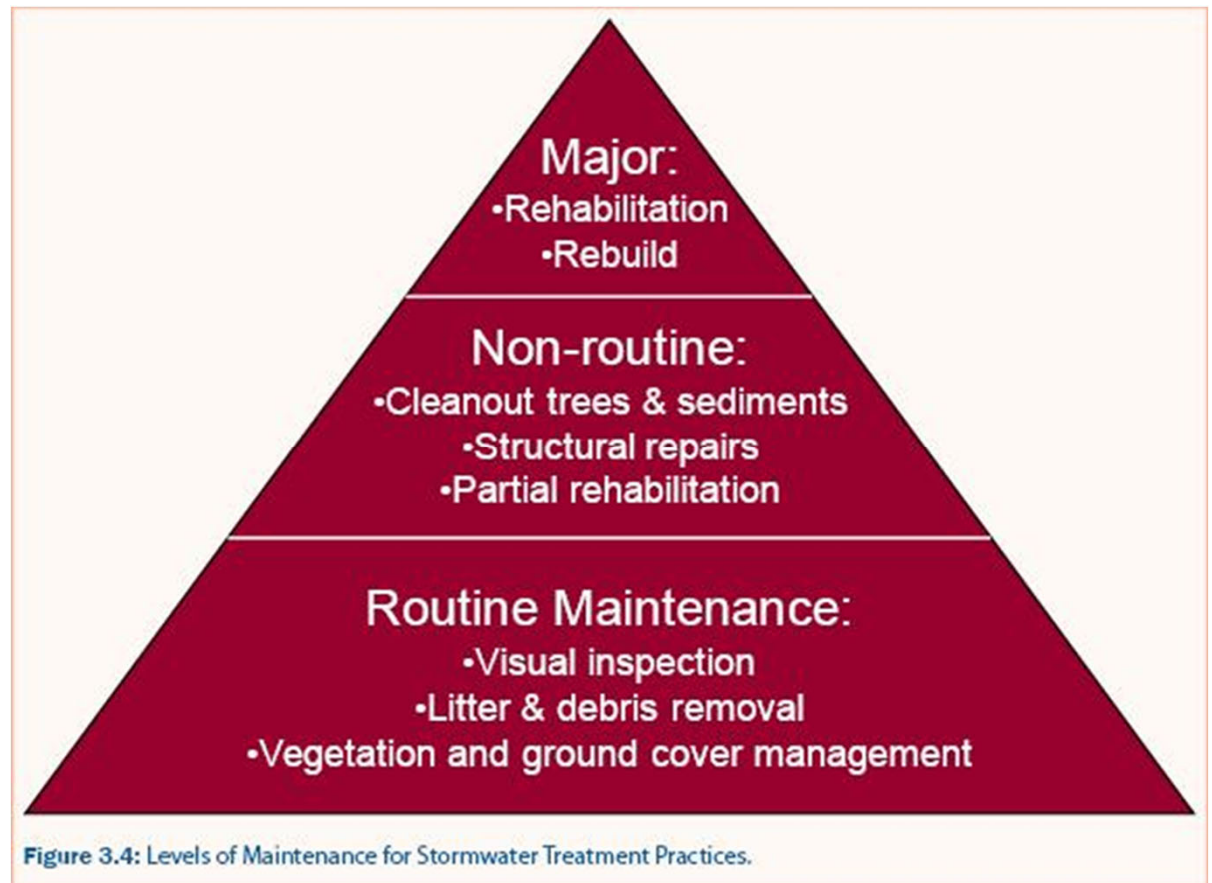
Major:
•Rehabilitation
•Rebuild

Non-routine:
•Cleanout trees & sediments
•Structural repairs
•Partial rehabilitation

Routine Maintenance:
•Visual inspection
•Litter & debris removal
•Vegetation and ground cover management

Figure 3.4: Levels of Maintenance for Stormwater Treatment Practices.